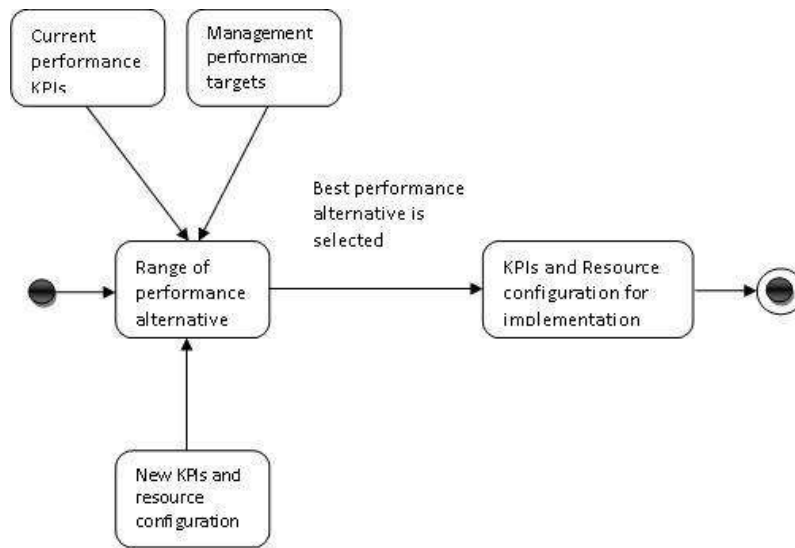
Current performance KPIs

Management performance targets

Best performance alternative is selected

Range of performance alternative

KPIs and Resource configuration for implementation

New KPIs and resource configuration